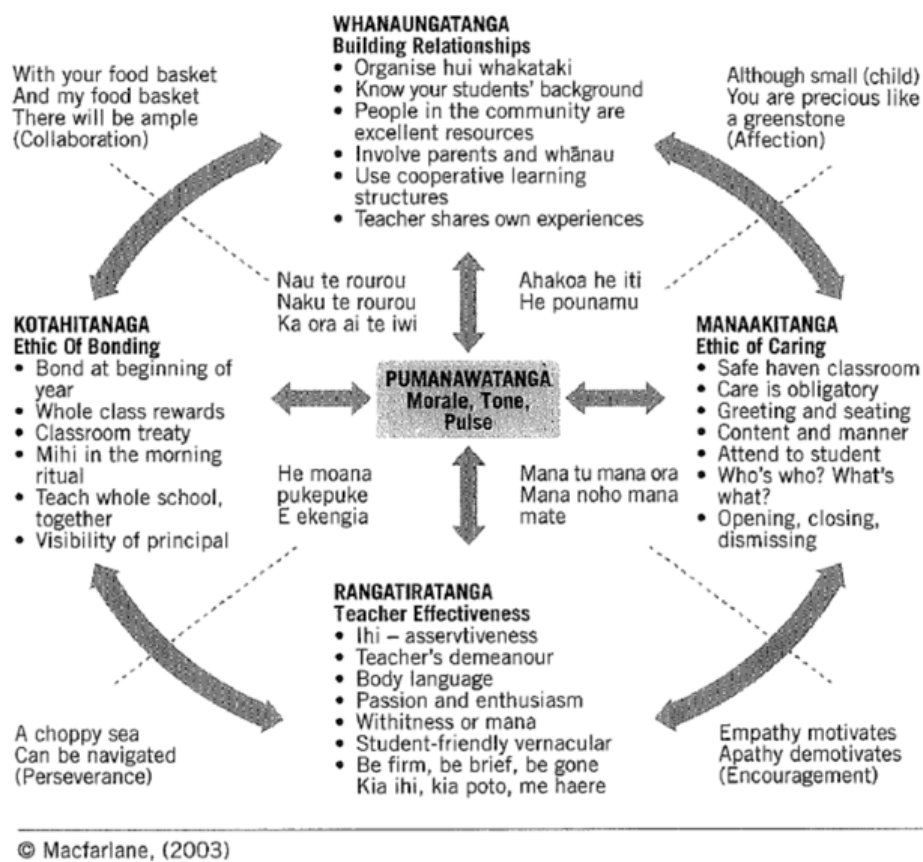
WHANAUNGATANGA
Building Relationships
• Organise hui whakataki
• Know your students' background
• People in the community are excellent resources
• Involve parents and whānau
• Use cooperative learning structures
• Teacher shares own experiences

With your food basket
And my food basket
There will be ample
(Collaboration)

Although small (child)
You are precious like a greenstone
(Affection)

Nau te rourou
Naku te rourou
Ka ora ai te iwi

Ahakoa he iti
He pounamu

KOTAHITANAGA
Ethic Of Bonding
• Bond at beginning of year
• Whole class rewards
• Classroom treaty
• Mihi in the morning ritual
• Teach whole school, together
• Visibility of principal

PUMANAWATANGA
Morale, Tone, Pulse

MANAAKITANGA
Ethic of Caring
• Safe haven classroom
• Care is obligatory
• Greeting and seating
• Content and manner
• Attend to student
• Who's who? What's what?
• Opening, closing, dismissing

He moana
pukepuke
E ekengia

Mana tu mana ora
Mana noho mana mate

RANGATIRATANGA
Teacher Effectiveness
• Ihi – asservtiveness
• Teacher's demeanour
• Body language
• Passion and enthusiasm
• Withitness or mana
• Student-friendly vernacular
• Be firm, be brief, be gone
Kia ihi, kia poto, me haere

A choppy sea
Can be navigated
(Perseverance)

Empathy motivates
Apathy demotivates
(Encouragement)

© Macfarlane, (2003)